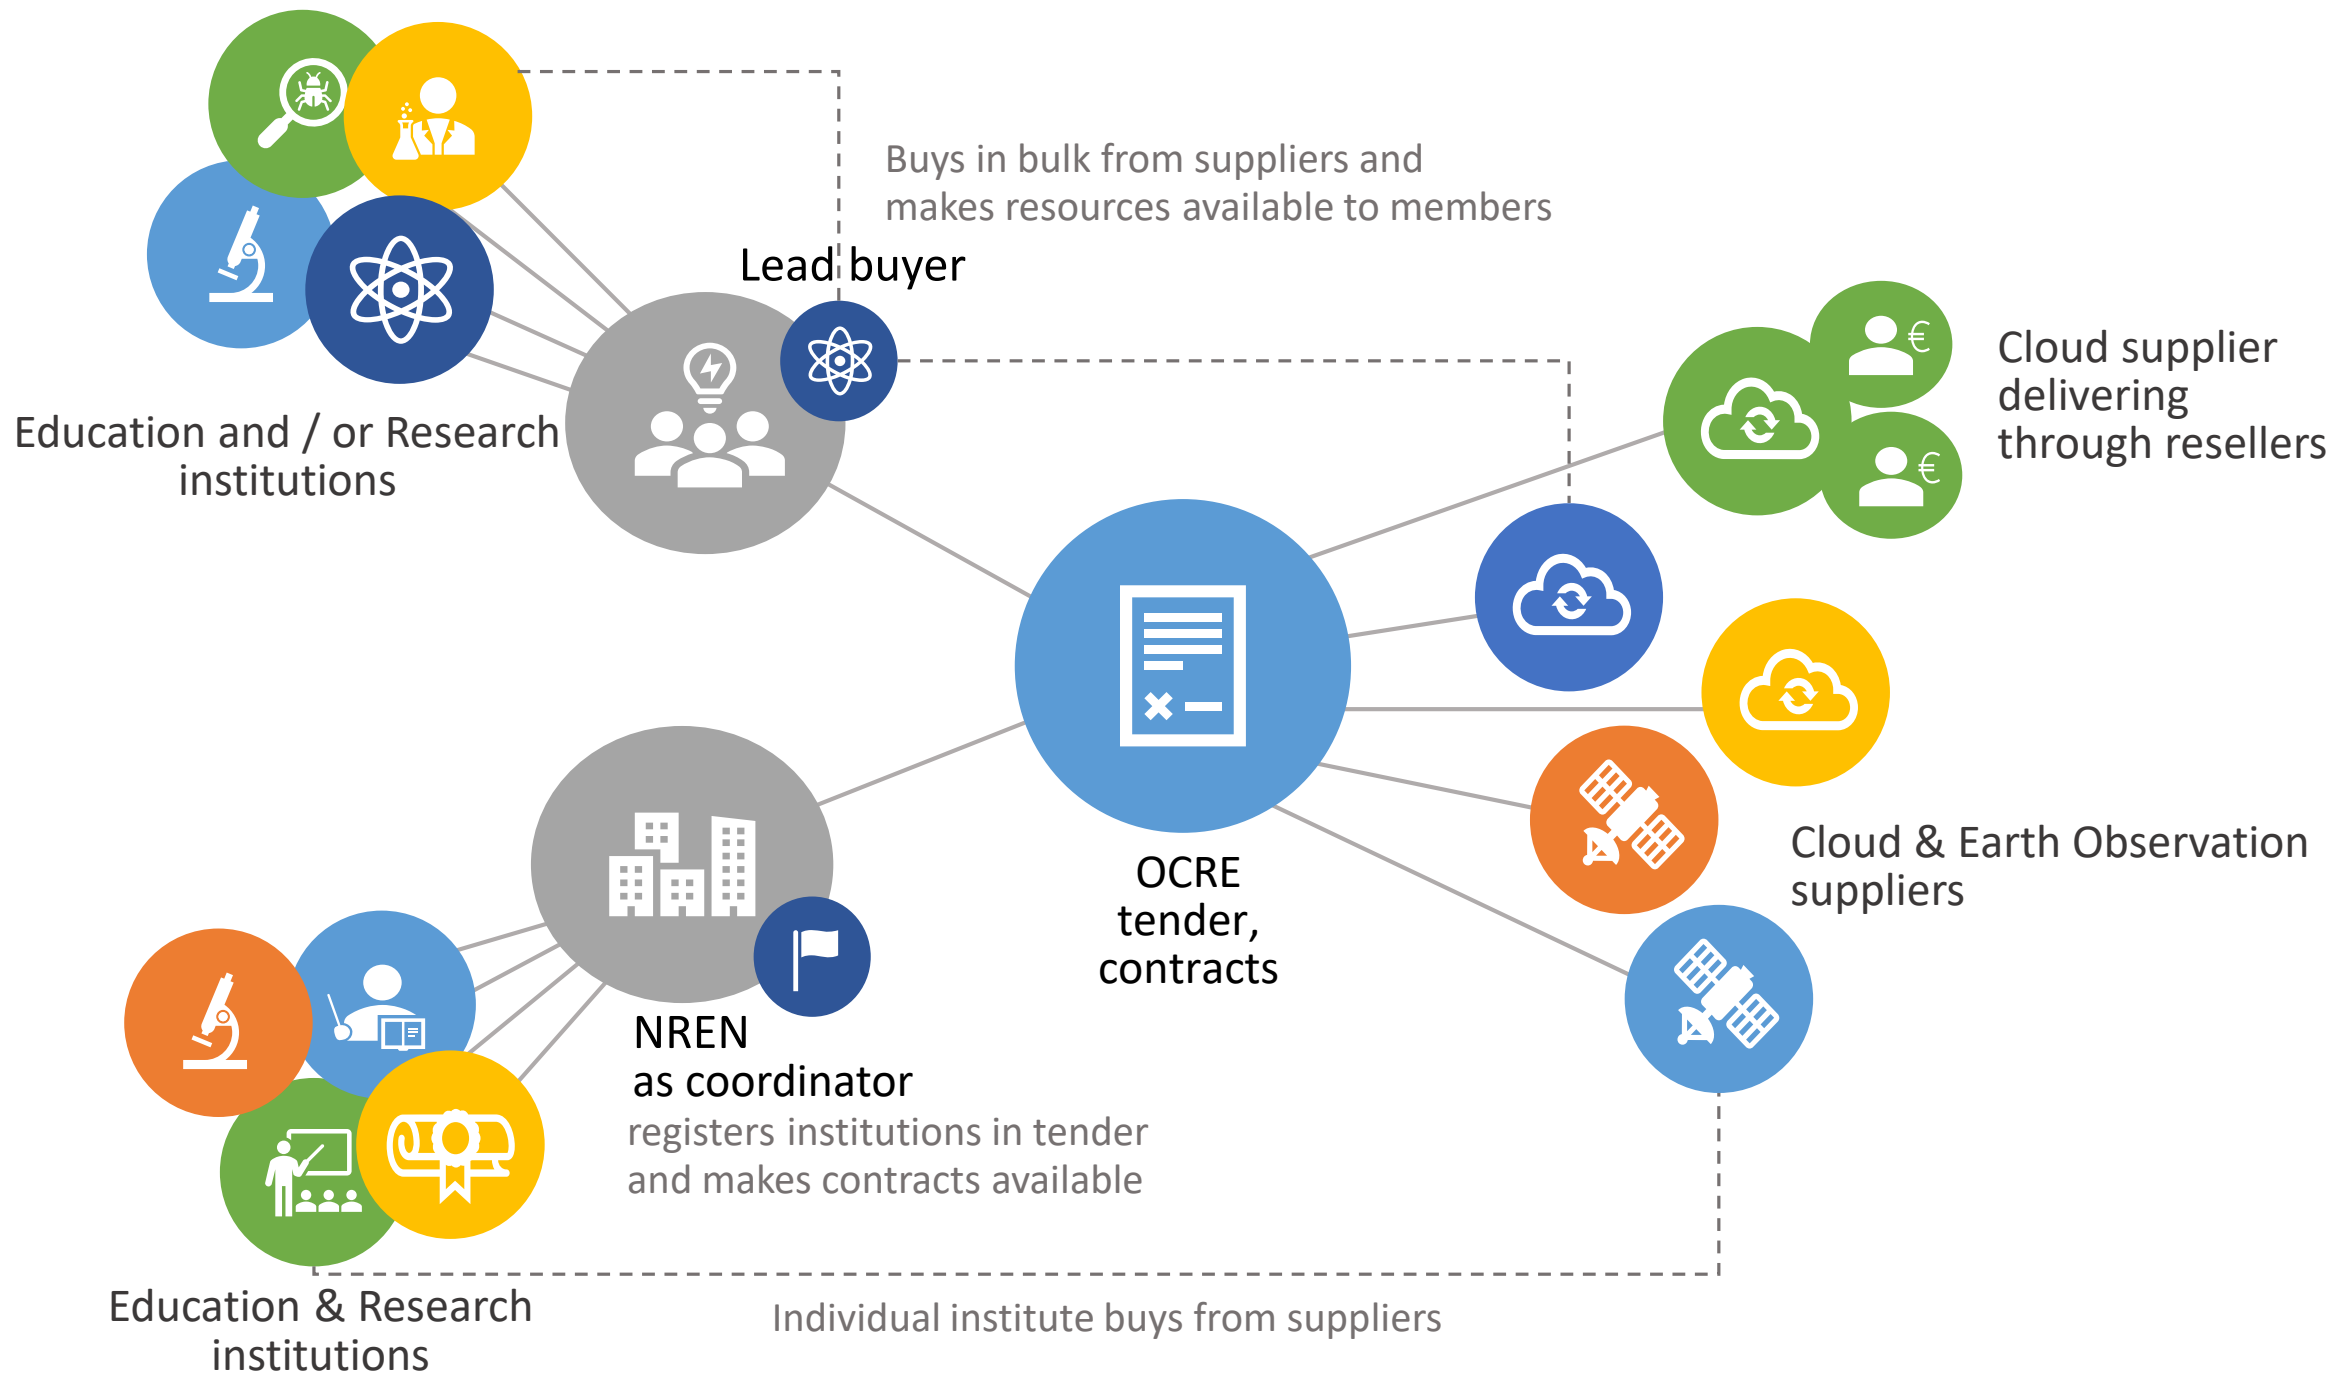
Buys in bulk from suppliers and makes resources available to members

Lead buyer

Education and / or Research institutions

Cloud supplier delivering through resellers

OCRE tender, contracts

Cloud & Earth Observation suppliers

NREN as coordinator

registers institutions in tender and makes contracts available

Education & Research institutions

Individual institute buys from suppliers